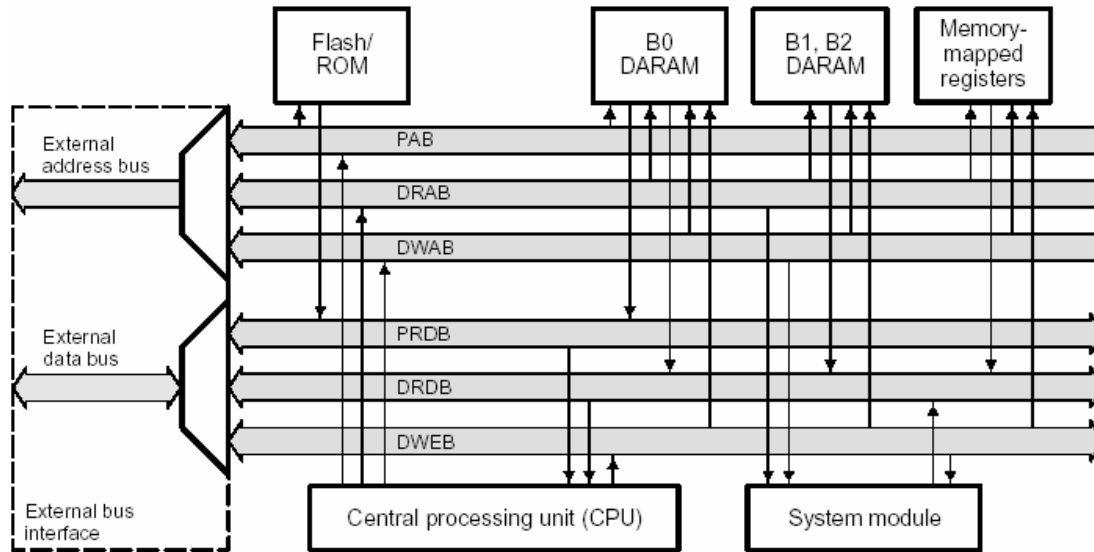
Flash/
ROM

B0
DARAM

B1, B2
DARAM

Memory-
mapped
registers

External
address bus

PAB

DRAB

DWAB

External
data bus

PRDB

DRDB

DWEB

External bus
interface

Central processing unit (CPU)

System module